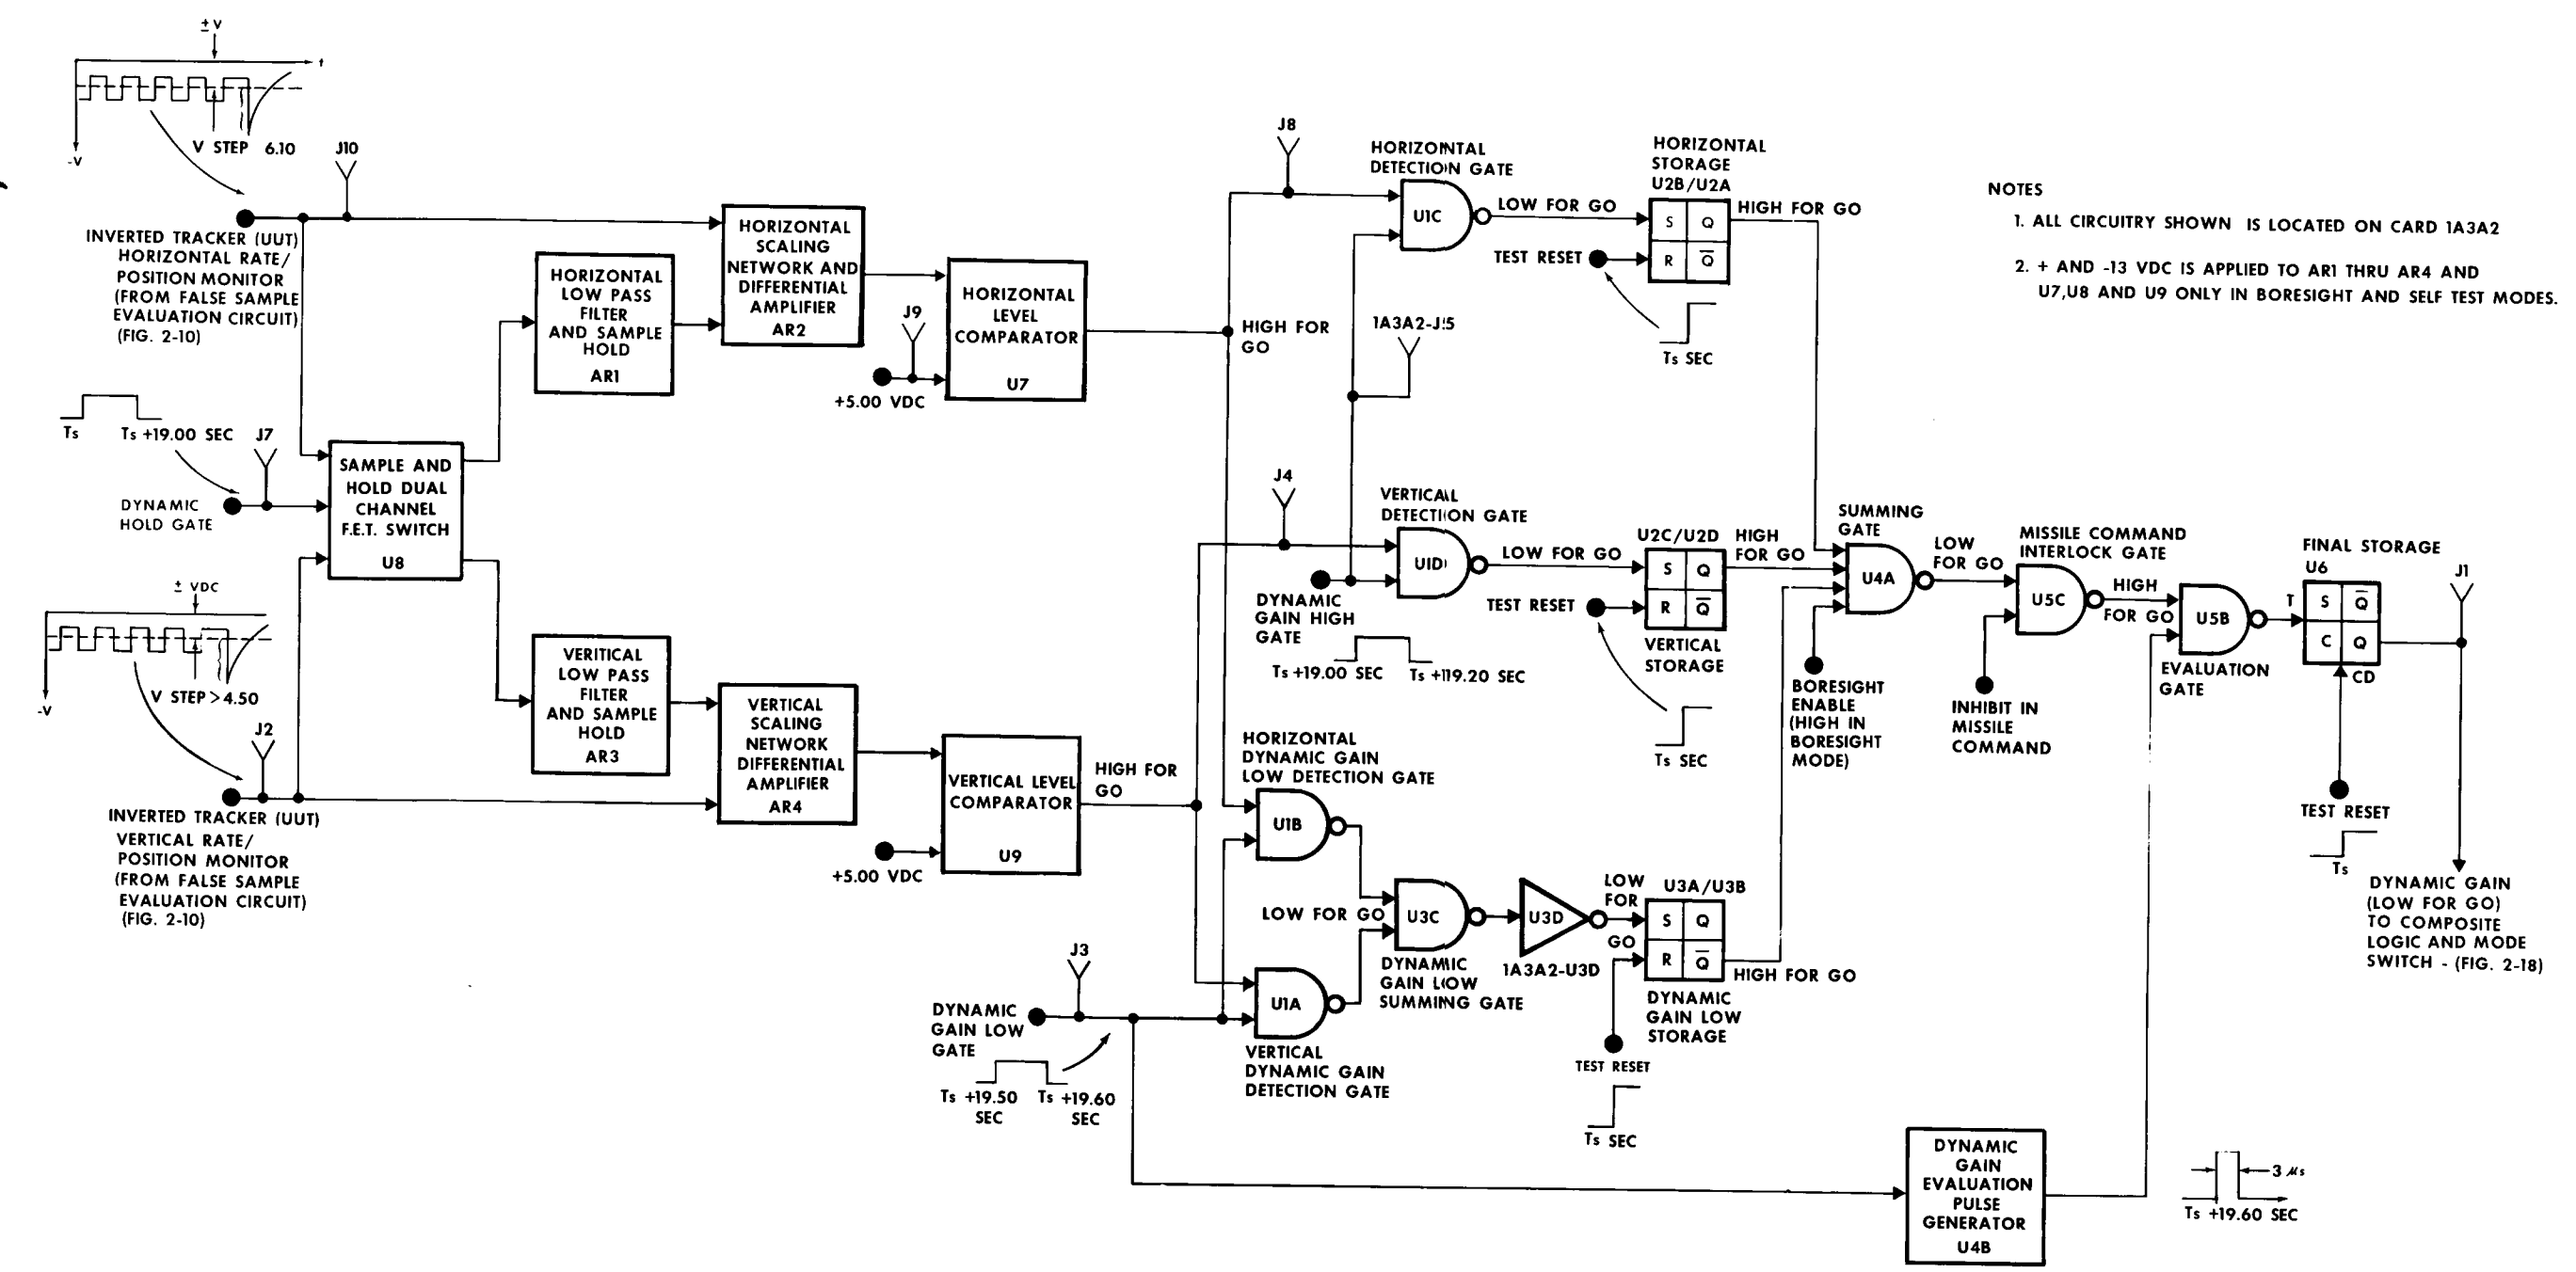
±V
t
-V
V STEP 6.10
J10
INVERTED TRACKER (UUT) HORIZONTAL RATE/ POSITION MONITOR (FROM FALSE SAMPLE EVALUATION CIRCUIT) (FIG. 2-10)

HORIZONTAL SCALING NETWORK AND DIFFERENTIAL AMPLIFIER AR2

HORIZONTAL LOW PASS FILTER AND SAMPLE HOLD AR1

J9
+5.00 VDC
HORIZONTAL LEVEL COMPARATOR U7

Ts
Ts +19.00 SEC
J7
DYNAMIC HOLD GATE
SAMPLE AND HOLD DUAL CHANNEL F.E.T. SWITCH U8

± VDC
-V
V STEP > 4.50
J2
INVERTED TRACKER (UUT) VERTICAL RATE/ POSITION MONITOR (FROM FALSE SAMPLE EVALUATION CIRCUIT) (FIG. 2-10)

VERITICAL LOW PASS FILTER AND SAMPLE HOLD AR3

VERTICAL SCALING NETWORK DIFFERENTIAL AMPLIFIER AR4

VERTICAL LEVEL COMPARATOR U9
+5.00 VDC
HIGH FOR GO

J8
HORIZONTAL DETECTION GATE
U1C
LOW FOR GO
HORIZONTAL STORAGE U2B/U2A
S Q
R $\overline{Q}$
HIGH FOR GO
TEST RESET
Ts SEC
HIGH FOR GO
1A3A2-J15

J4
VERTICAL DETECTION GATE
U1D
LOW FOR GO
DYNAMIC GAIN HIGH GATE
Ts +19.00 SEC
Ts +119.20 SEC
U2C/U2D
HIGH FOR GO
S Q
R $\overline{Q}$
TEST RESET
VERTICAL STORAGE
Ts SEC

HORIZONTAL DYNAMIC GAIN LOW DETECTION GATE
U1B
LOW FOR GO
U3C
U3D
1A3A2-U3D
DYNAMIC GAIN LOW SUMMING GATE
LOW FOR GO
U3A/U3B
S Q
R $\overline{Q}$
HIGH FOR GO
DYNAMIC GAIN LOW STORAGE
TEST RESET
Ts SEC
U1A
VERTICAL DYNAMIC GAIN DETECTION GATE

J3
DYNAMIC GAIN LOW GATE
Ts +19.50 SEC
Ts +19.60 SEC

SUMMING GATE
U4A
LOW FOR GO
BORESIGHT ENABLE (HIGH IN BORESIGHT MODE)
MISSILE COMMAND INTERLOCK GATE
U5C
HIGH FOR GO
INHIBIT IN MISSILE COMMAND
U5B
EVALUATION GATE
FINAL STORAGE U6
T
S $\overline{Q}$
C Q
CD
TEST RESET
Ts
J1
DYNAMIC GAIN (LOW FOR GO) TO COMPOSITE LOGIC AND MODE SWITCH - (FIG. 2-18)

DYNAMIC GAIN EVALUATION PULSE GENERATOR U4B
3 μs
Ts +19.60 SEC

NOTES
1. ALL CIRCUITRY SHOWN IS LOCATED ON CARD 1A3A2
2. + AND -13 VDC IS APPLIED TO AR1 THRU AR4 AND U7,U8 AND U9 ONLY IN BORESIGHT AND SELF TEST MODES.